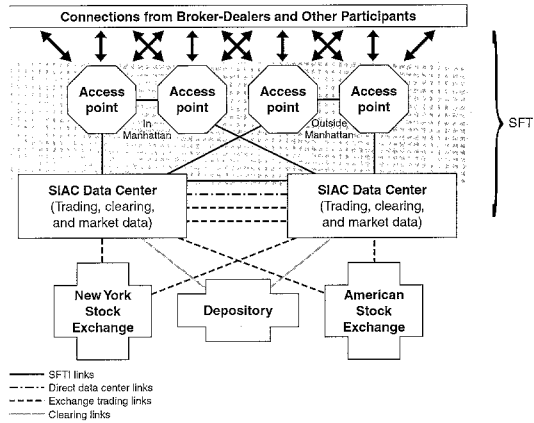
Connections from Broker-Dealers and Other Participants

Access point

Access point

In Manhattan

Access point

Outside Manhattan

Access point

SFT

SIAC Data Center (Trading, clearing, and market data)

SIAC Data Center (Trading, clearing, and market data)

New York Stock Exchange

Depository

American Stock Exchange

SFTI links
Direct data center links
Exchange trading links
Clearing links